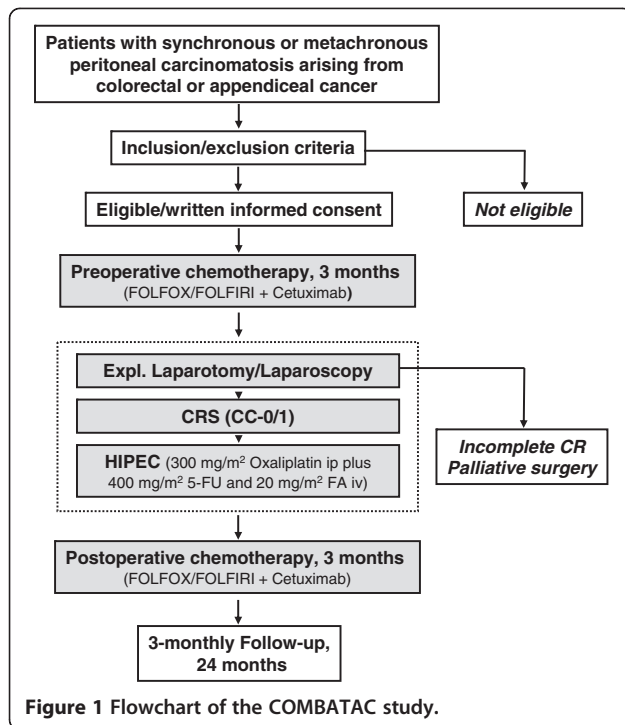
Patients with synchronous or metachronous peritoneal carcinomatosis arising from colorectal or appendiceal cancer

Inclusion/exclusion criteria

Eligible/written informed consent

Not eligible

Preoperative chemotherapy, 3 months
(FOLFOX/FOLFIRI + Cetuximab)

Expl. Laparotomy/Laparoscopy

CRS (CC-0/1)

HIPEC (300 mg/m² Oxaliplatin ip plus 400 mg/m² 5-FU and 20 mg/m² FA iv)

Incomplete CR
Palliative surgery

Postoperative chemotherapy, 3 months
(FOLFOX/FOLFIRI + Cetuximab)

3-monthly Follow-up, 24 months

Figure 1 Flowchart of the COMBATAC study.